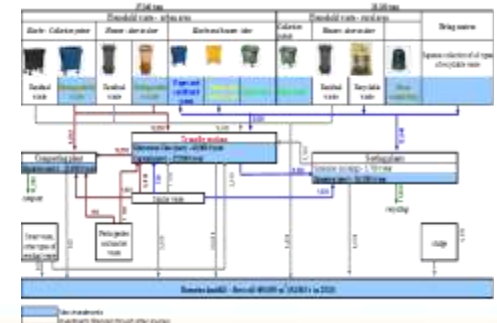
Household waste - urban area

Household waste - rural area

Bring centres

Residual waste

Residual waste

Residual waste

Recyclable waste

Separate collection of all types of recyclable waste

Transfer station

Composting plant

Sorting plant

compost

recycling

sludge

Sanitary landfill

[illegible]